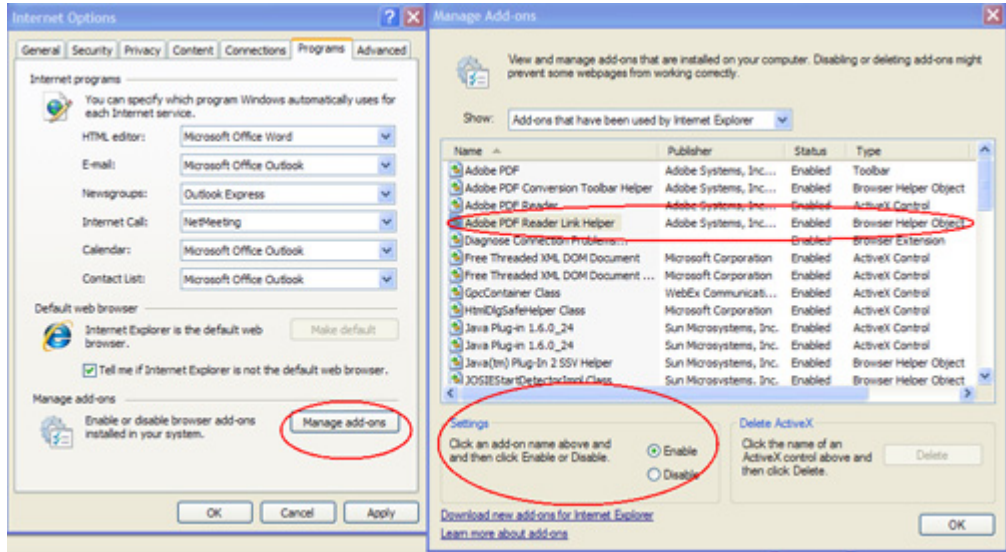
Internet Options

General | Security | Privacy | Content | Connections | Programs | Advanced

Internet programs

You can specify which program Windows automatically uses for each Internet service.

HTML editor: Microsoft Office Word
E-mail: Microsoft Office Outlook
Newsgroups: Outlook Express
Internet Call: NetMeeting
Calendar: Microsoft Office Outlook
Contact List: Microsoft Office Outlook

Default web browser

Internet Explorer is the default web browser.

Make default

Tell me if Internet Explorer is not the default web browser.

Manage add-ons

Enable or disable browser add-ons installed in your system.

Manage add-ons

OK | Cancel | Apply

Manage Add-ons

View and manage add-ons that are installed on your computer. Disabling or deleting add-ons might prevent some webpages from working correctly.

Show: Add-ons that have been used by Internet Explorer

| Name | Publisher | Status | Type |
|---|---|---|---|
| Adobe PDF | Adobe Systems, Inc... | Enabled | Toolbar |
| Adobe PDF Conversion Toolbar Helper | Adobe Systems, Inc... | Enabled | Browser Helper Object |
| Adobe PDF Reader | Adobe Systems, Inc... | Enabled | ActiveX Control |
| Adobe PDF Reader Link Helper | Adobe Systems, Inc... | Enabled | Browser Helper Object |
| Diagnose Connection Problems... | | Enabled | Browser Extension |
| Free Threaded XML DOM Document | Microsoft Corporation | Enabled | ActiveX Control |
| Free Threaded XML DOM Document ... | Microsoft Corporation | Enabled | ActiveX Control |
| GpcContainer Class | WebEx Communicati... | Enabled | ActiveX Control |
| HtmlDlgSafeHelper Class | Microsoft Corporation | Enabled | ActiveX Control |
| Java Plug-in 1.6.0_24 | Sun Microsystems, Inc. | Enabled | ActiveX Control |
| Java Plug-in 1.6.0_24 | Sun Microsystems, Inc. | Enabled | ActiveX Control |
| Java(tm) Plug-In 2 SSV Helper | Sun Microsystems, Inc. | Enabled | Browser Helper Object |
| JOSIEStartDetectorImpl Class | Sun Microsystems, Inc. | Enabled | Browser Helper Object |

Settings

Click an add-on name above and and then click Enable or Disable.

Enable
Disable

Delete ActiveX

Click the name of an ActiveX control above and then click Delete.

Delete

Download new add-ons for Internet Explorer
Learn more about add-ons

OK